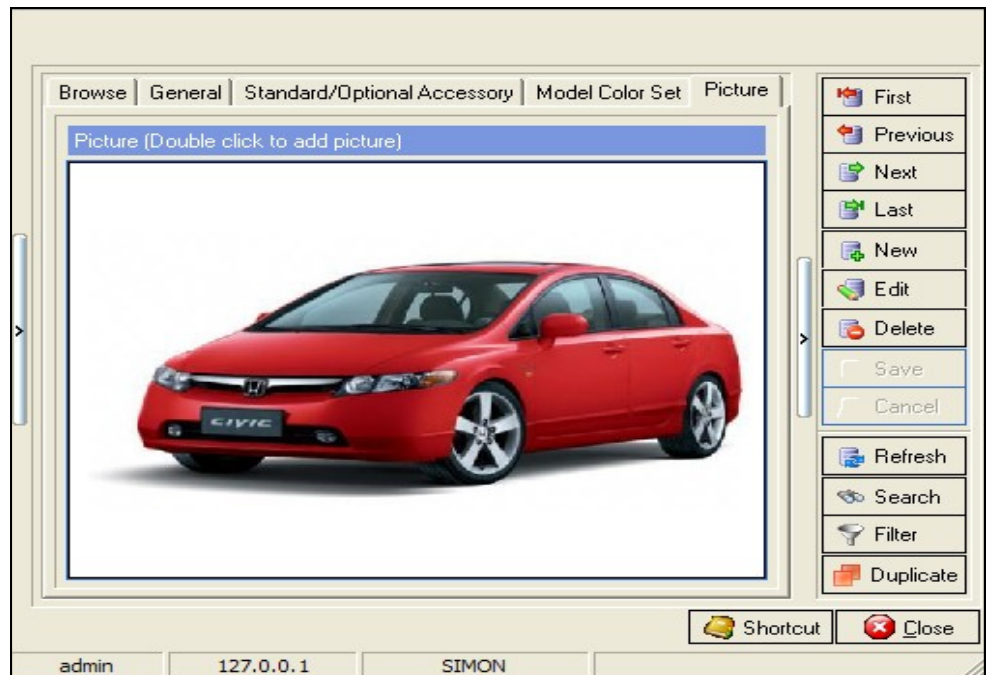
Browse | General | Standard/Optional Accessory | Model Color Set | Picture

Picture (Double click to add picture)

CIVIC

First
Previous
Next
Last
New
Edit
Delete
Save
Cancel
Refresh
Search
Filter
Duplicate

Shortcut
Close

admin | 127.0.0.1 | SIMON